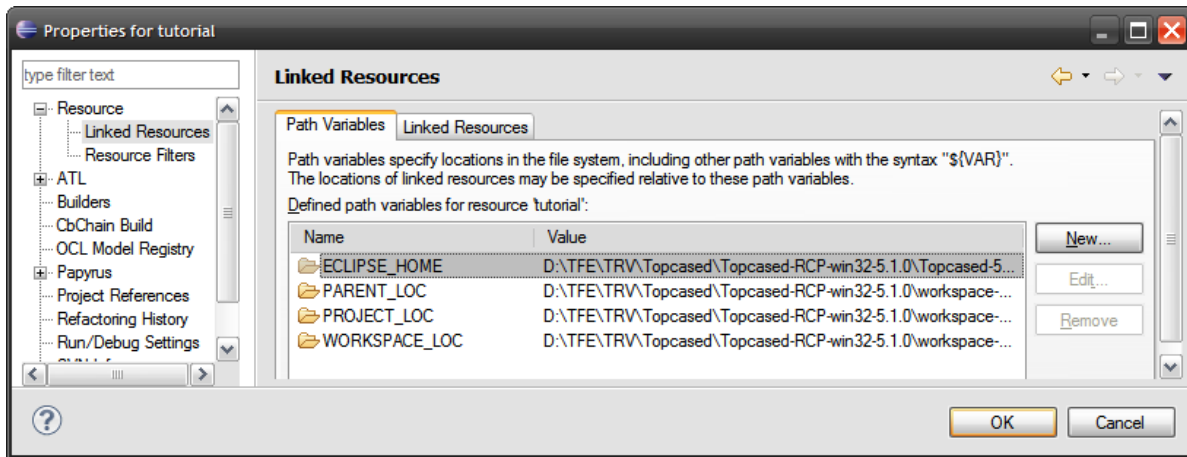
Properties for tutorial

type filter text

Resource
Linked Resources
Resource Filters
ATL
Builders
CbChain Build
OCL Model Registry
Papyrus
Project References
Refactoring History
Run/Debug Settings
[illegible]

Linked Resources

Path Variables | Linked Resources

Path variables specify locations in the file system, including other path variables with the syntax "${VAR}". The locations of linked resources may be specified relative to these path variables.

Defined path variables for resource 'tutorial':

| Name | Value |
|---|---|
| ECLIPSE_HOME | D:\TFE\TRV\Topcased\Topcased-RCP-win32-5.1.0\Topcased-5... |
| PARENT_LOC | D:\TFE\TRV\Topcased\Topcased-RCP-win32-5.1.0\workspace-... |
| PROJECT_LOC | D:\TFE\TRV\Topcased\Topcased-RCP-win32-5.1.0\workspace-... |
| WORKSPACE_LOC | D:\TFE\TRV\Topcased\Topcased-RCP-win32-5.1.0\workspace-... |

New...
Edit...
Remove

OK
Cancel